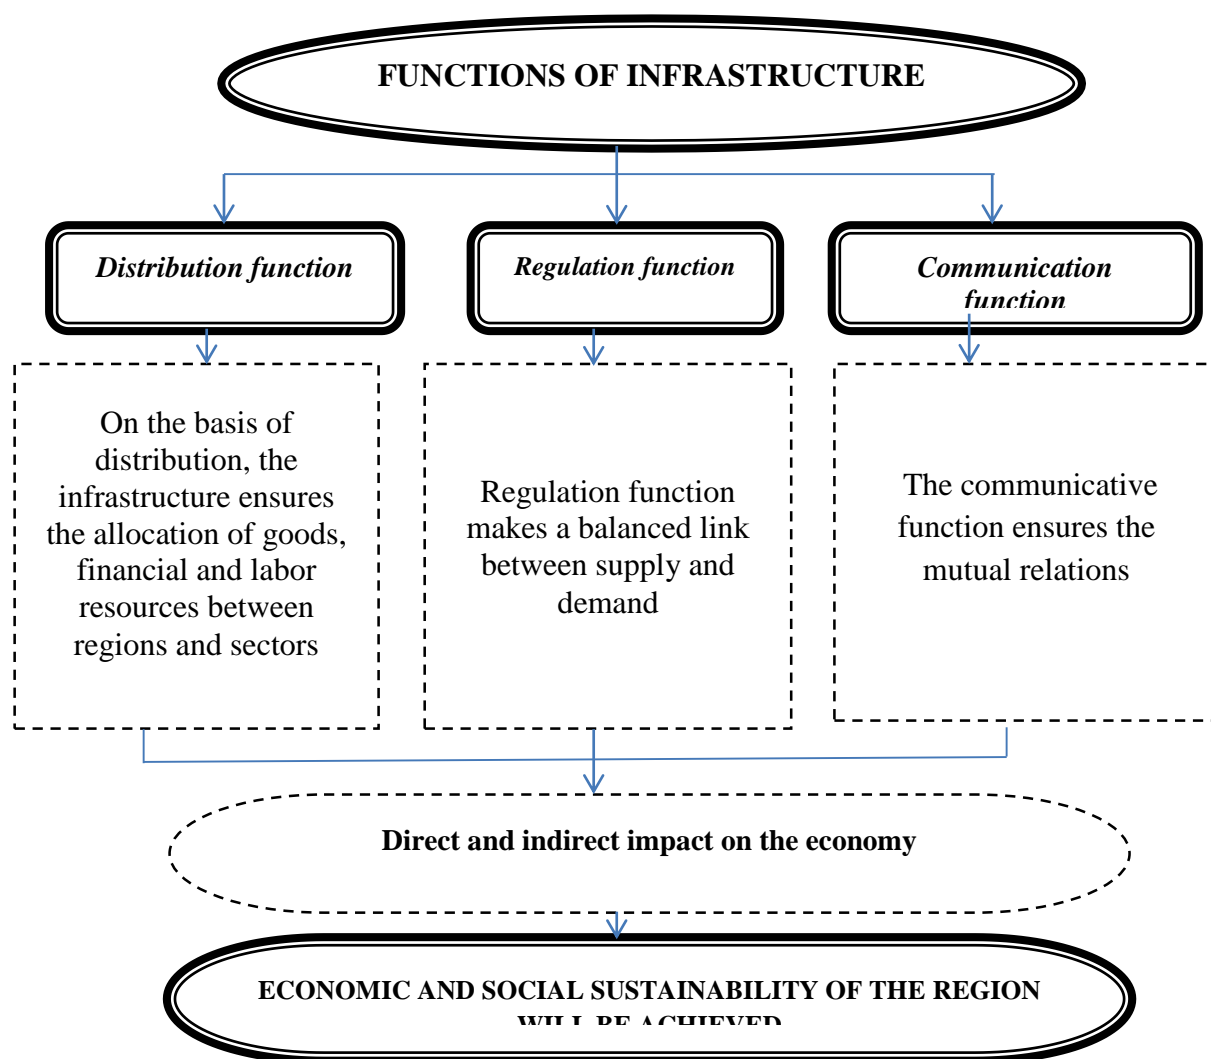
FUNCTIONS OF INFRASTRUCTURE

Distribution function

Regulation function

Communication function

On the basis of distribution, the infrastructure ensures the allocation of goods, financial and labor resources between regions and sectors

Regulation function makes a balanced link between supply and demand

The communicative function ensures the mutual relations

Direct and indirect impact on the economy

ECONOMIC AND SOCIAL SUSTAINABILITY OF THE REGION WILL BE ACHIEVED